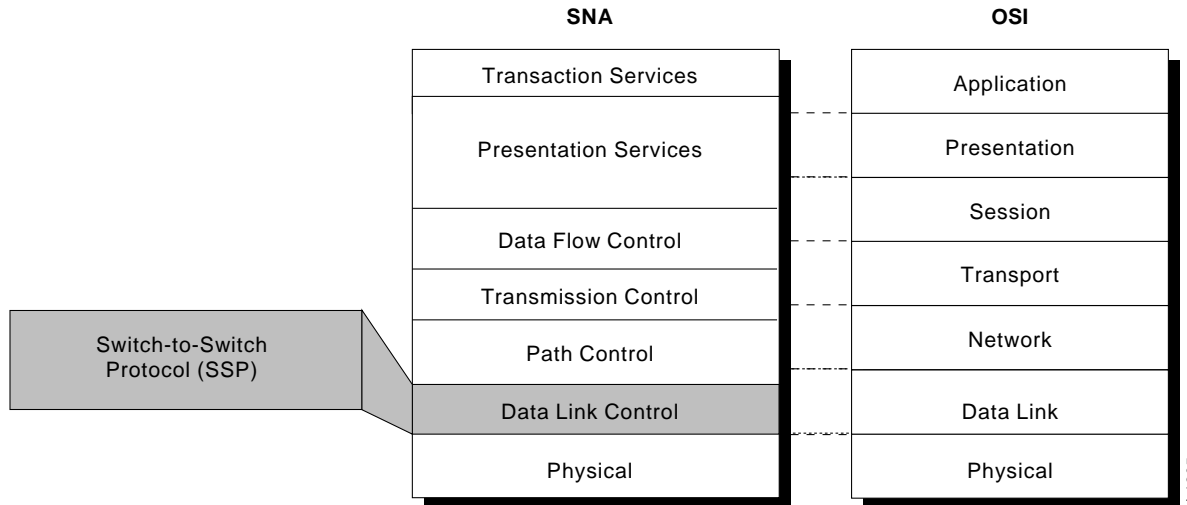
SNA

OSI

Transaction Services

Presentation Services

Data Flow Control

Transmission Control

Path Control

Data Link Control

Physical

Application

Presentation

Session

Transport

Network

Data Link

Physical

Switch-to-Switch Protocol (SSP)